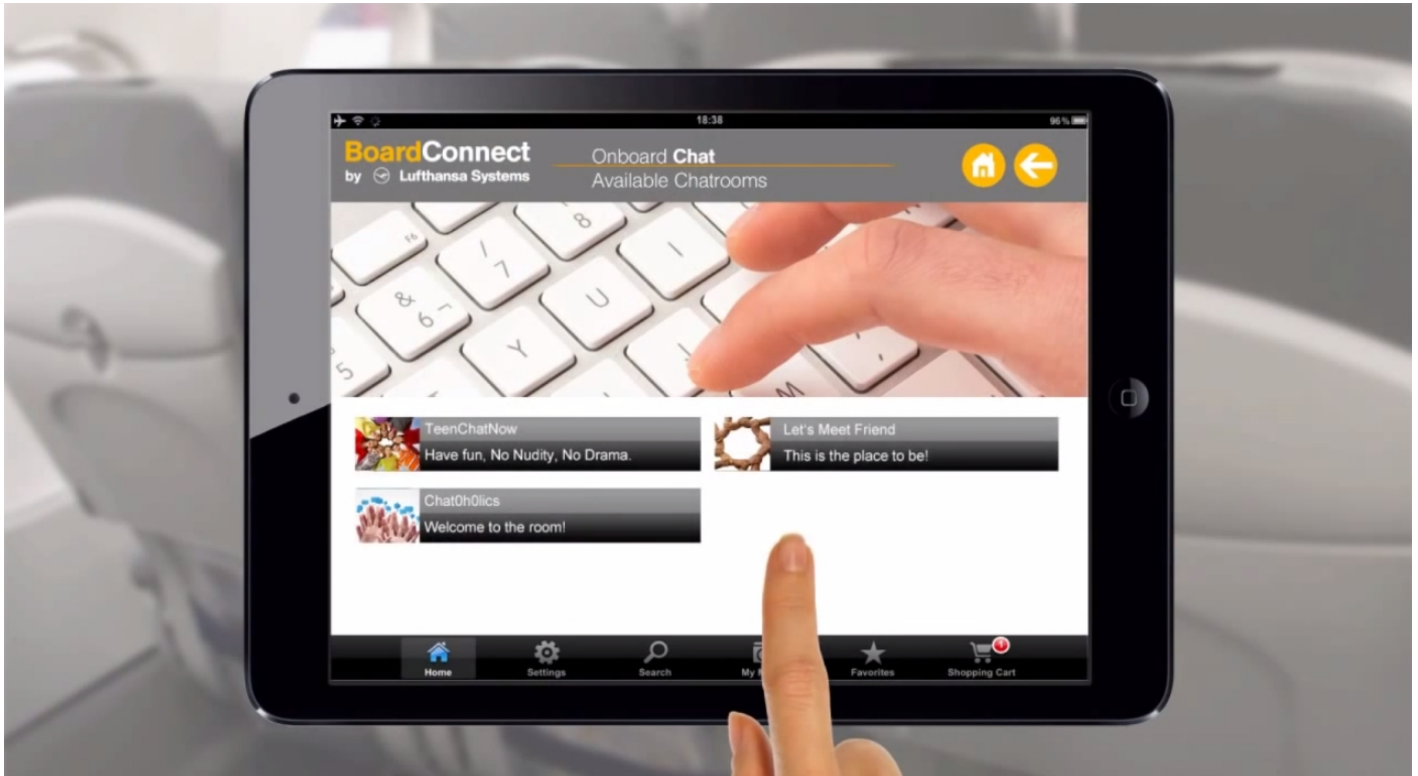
18:38
96%

BoardConnect
by Lufthansa Systems

Onboard Chat
Available Chatrooms

TeenChatNow
Have fun, No Nudity, No Drama.

Let's Meet Friend
This is the place to be!

Chat0h0lics
Welcome to the room!

Home
Settings
Search
My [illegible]
Favorites
Shopping Cart